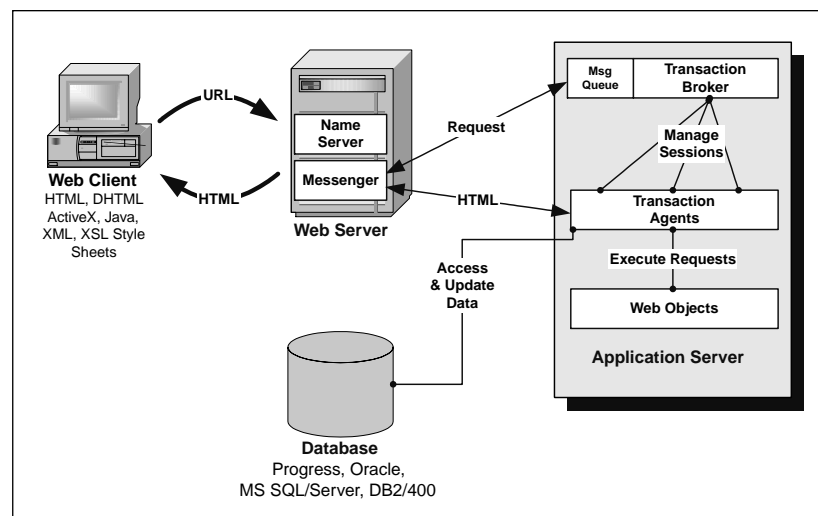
URL

HTML

Web Client
HTML, DHTML
ActiveX, Java,
XML, XSL Style
Sheets

Name
Server

Messenger

Web Server

Request

HTML

Msg
Queue

Transaction
Broker

Manage
Sessions

Transaction
Agents

Execute Requests

Web Objects

Application Server

Access
& Update
Data

Database
Progress, Oracle,
MS SQL/Server, DB2/400